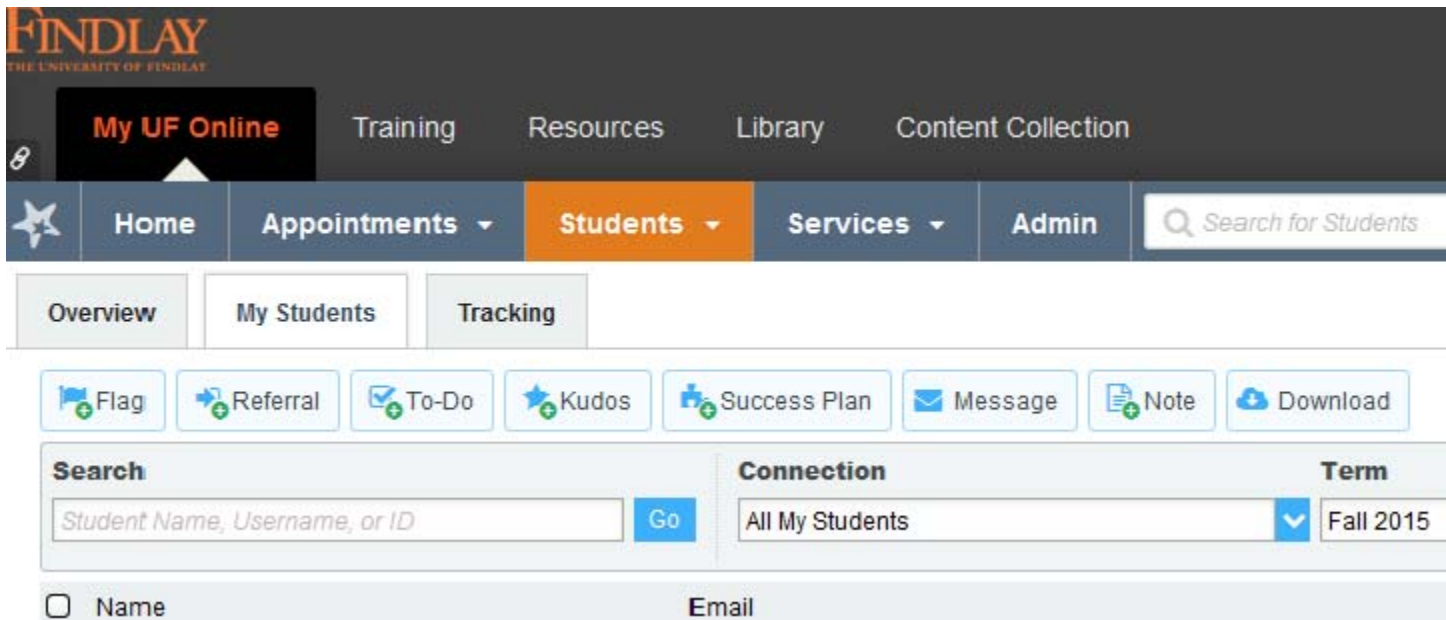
FINDLAY
THE UNIVERSITY OF FINDLAY

My UF Online Training Resources Library Content Collection

Home Appointments Students Services Admin Search for Students

Overview My Students Tracking

Flag Referral To-Do Kudos Success Plan Message Note Download

Search
Student Name, Username, or ID Go

Connection
All My Students

Term
Fall 2015

Name Email